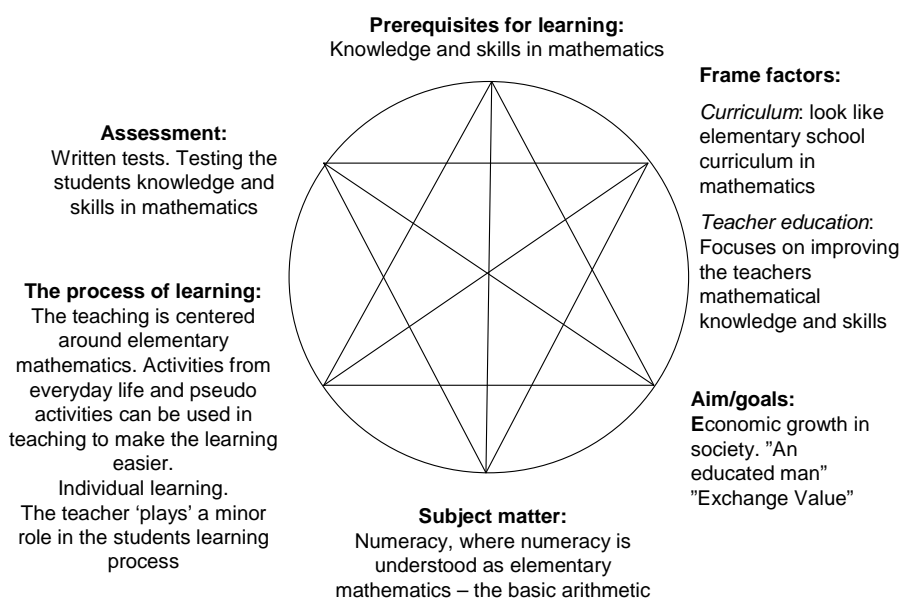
**Prerequisites for learning:**
Knowledge and skills in mathematics

**Frame factors:**

*Curriculum*: look like elementary school curriculum in mathematics

*Teacher education*: Focuses on improving the teachers mathematical knowledge and skills

**Assessment:**
Written tests. Testing the students knowledge and skills in mathematics

**The process of learning:**
The teaching is centered around elementary mathematics. Activities from everyday life and pseudo activities can be used in teaching to make the learning easier.
Individual learning.
The teacher 'plays' a minor role in the students learning process

**Aim/goals:**
**E**conomic growth in society. ”An educated man” ”Exchange Value”

**Subject matter:**
Numeracy, where numeracy is understood as elementary mathematics – the basic arithmetic